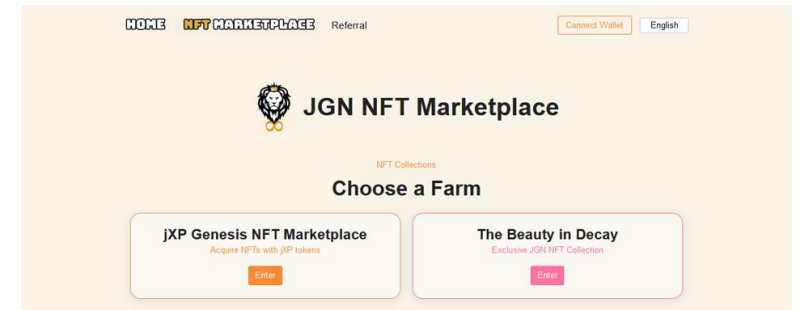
HOME NFT MARKETPLACE Referral

Connect Wallet English

JGN NFT Marketplace

NFT Collections

Choose a Farm

jXP Genesis NFT Marketplace

Acquire NFTs with jXP tokens

Enter

The Beauty in Decay

Exclusive JGN NFT Collection

Enter